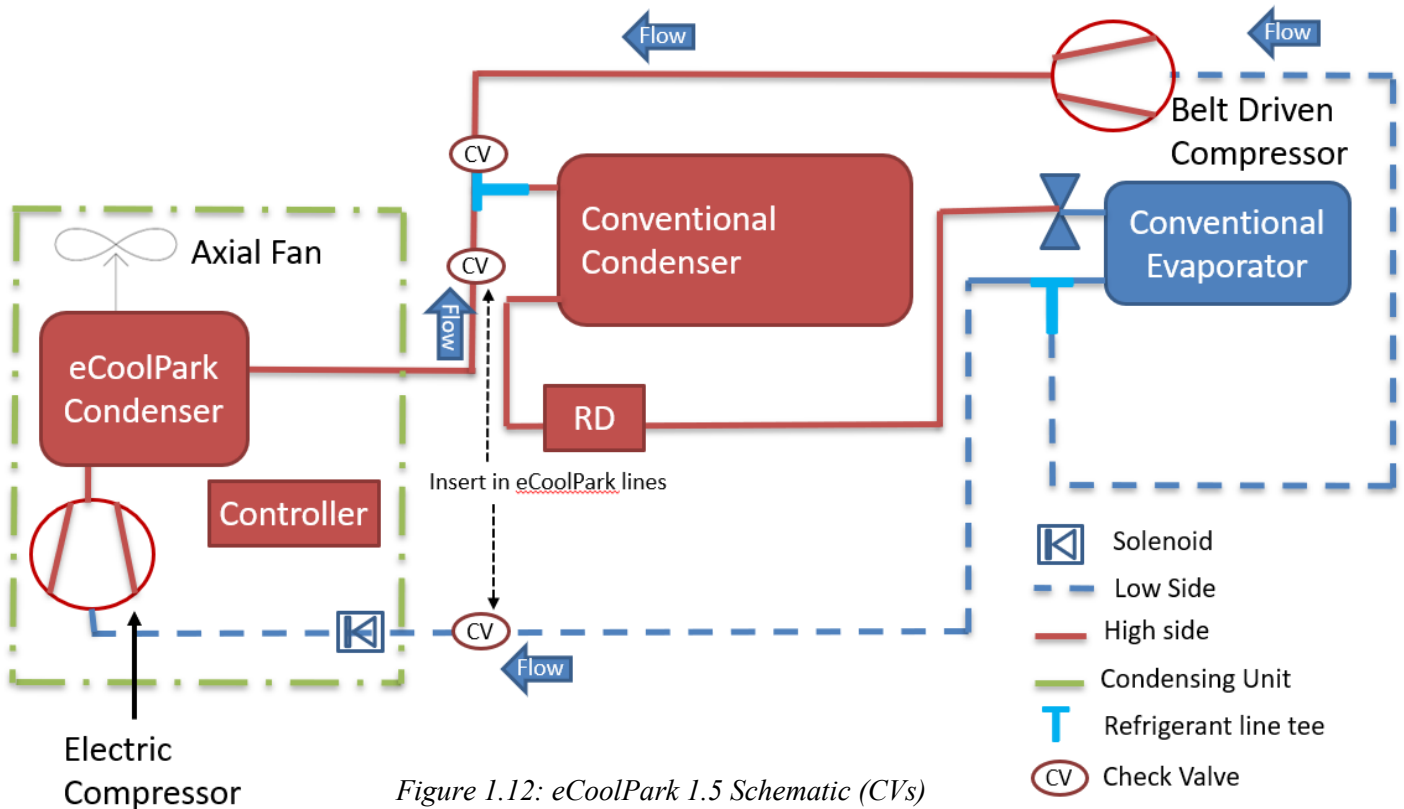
Flow

Flow

Belt Driven Compressor

CV

Conventional Condenser

Conventional Evaporator

Axial Fan

CV

Flow

eCoolPark Condenser

RD

Insert in eCoolPark lines

Controller

Solenoid

Low Side

High side

CV

Flow

Condensing Unit

Refrigerant line tee

Electric Compressor

CV Check Valve

Figure 1.12: eCoolPark 1.5 Schematic (CVs)